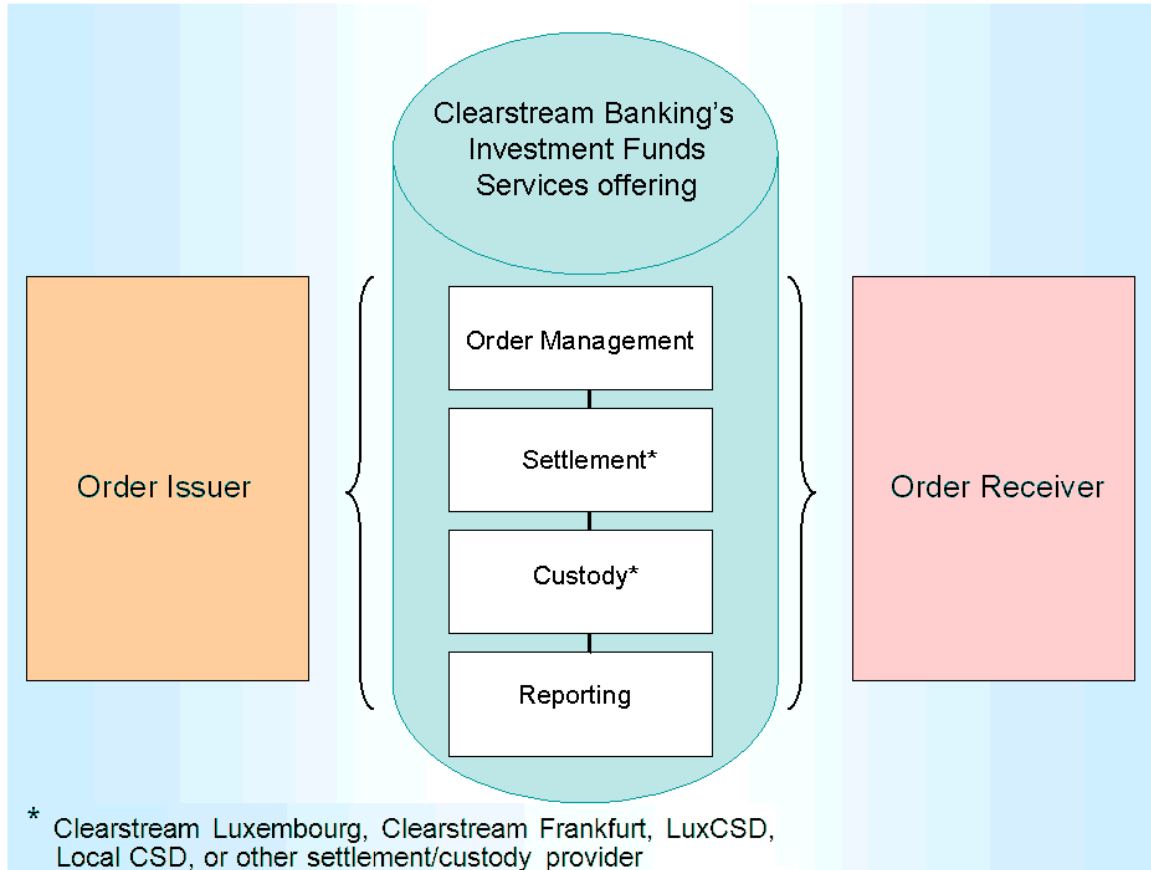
Clearstream Banking's Investment Funds Services offering

Order Issuer

Order Management

Settlement*

Custody*

Reporting

Order Receiver

* Clearstream Luxembourg, Clearstream Frankfurt, LuxCSD, Local CSD, or other settlement/custody provider